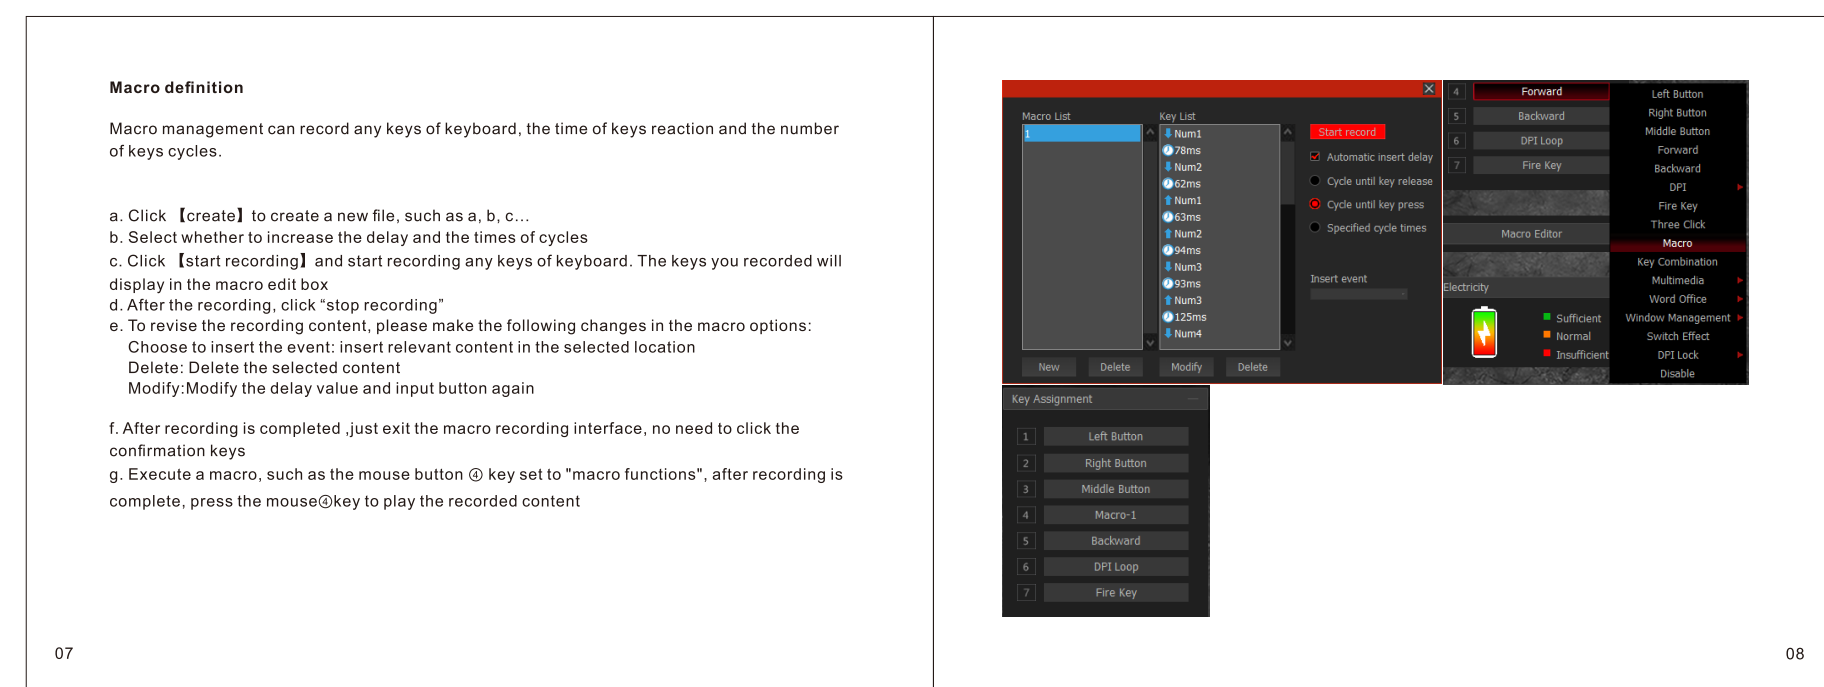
Macro definition

Macro management can record any keys of keyboard, the time of keys reaction and the number of keys cycles.

a. Click 【create】to create a new file, such as a, b, c...
b. Select whether to increase the delay and the times of cycles
c. Click 【start recording】and start recording any keys of keyboard. The keys you recorded will display in the macro edit box
d. After the recording, click "stop recording"
e. To revise the recording content, please make the following changes in the macro options:
Choose to insert the event: insert relevant content in the selected location
Delete: Delete the selected content
Modify:Modify the delay value and input button again

f. After recording is completed ,just exit the macro recording interface, no need to click the confirmation keys
g. Execute a macro, such as the mouse button ④ key set to "macro functions", after recording is complete, press the mouse④key to play the recorded content

07

Macro List
1
Key List
Num1
78ms
Num2
62ms
Num1
63ms
Num2
94ms
Num3
93ms
Num3
125ms
Num4
Start record
Automatic insert delay
Cycle until key release
Cycle until key press
Specified cycle times
Insert event
New
Delete
Modify
Delete

4 Forward
5 Backward
6 DPI Loop
7 Fire Key
Macro Editor
Electricity
Sufficient
Normal
Insufficient

Left Button
Right Button
Middle Button
Forward
Backward
DPI
Fire Key
Three Click
Macro
Key Combination
Multimedia
Word Office
Window Management
Switch Effect
DPI Lock
Disable

Key Assignment
1 Left Button
2 Right Button
3 Middle Button
4 Macro-1
5 Backward
6 DPI Loop
7 Fire Key

08